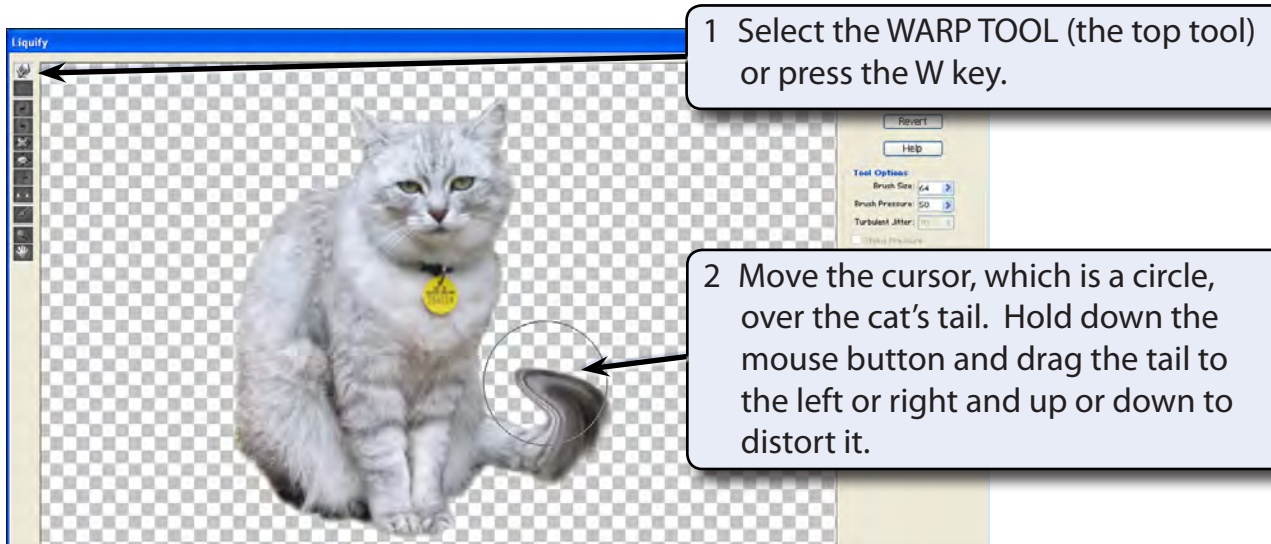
Liquify

1 Select the WARP TOOL (the top tool) or press the W key.

Revert

Help

Tool Options

Brush Size: 64

Brush Pressure: 50

Turbulent Jitter: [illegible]

Stylus Pressure

2 Move the cursor, which is a circle, over the cat's tail. Hold down the mouse button and drag the tail to the left or right and up or down to distort it.